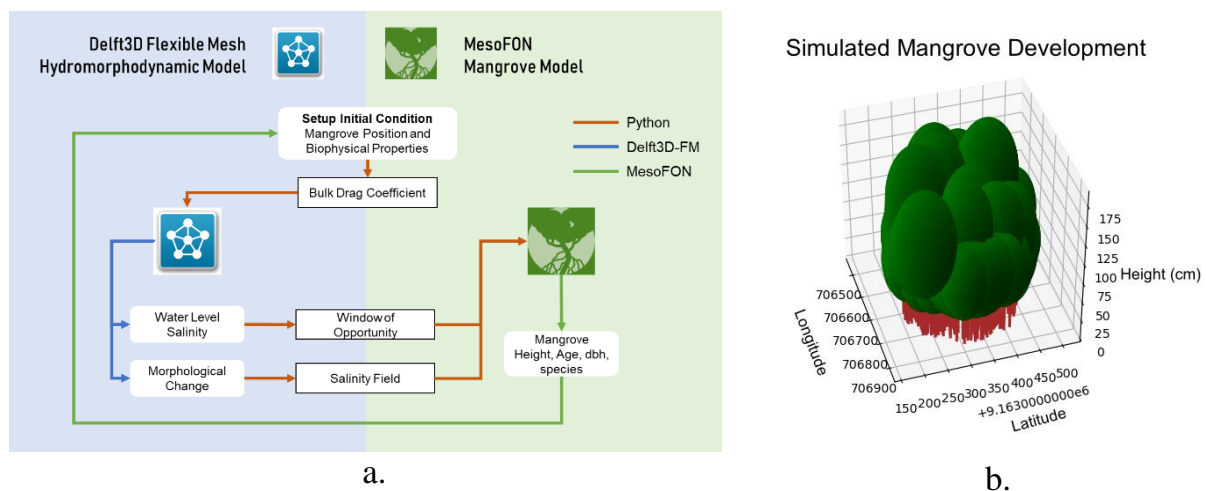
Delft3D Flexible Mesh Hydromorphodynamic Model

MesoFON Mangrove Model

Setup Initial Condition
Mangrove Position and Biophysical Properties

Python
Delft3D-FM
MesoFON

Bulk Drag Coefficient

Water Level Salinity

Window of Opportunity

Morphological Change

Salinity Field

Mangrove Height, Age, dbh, species

a.

Simulated Mangrove Development

175
150
125
100
75
50
25
0
Height (cm)

706500
706600
706700
706800
706900
Longitude

150 200 250 300 350 400 450 500
+9.1630000000e6
Latitude

b.